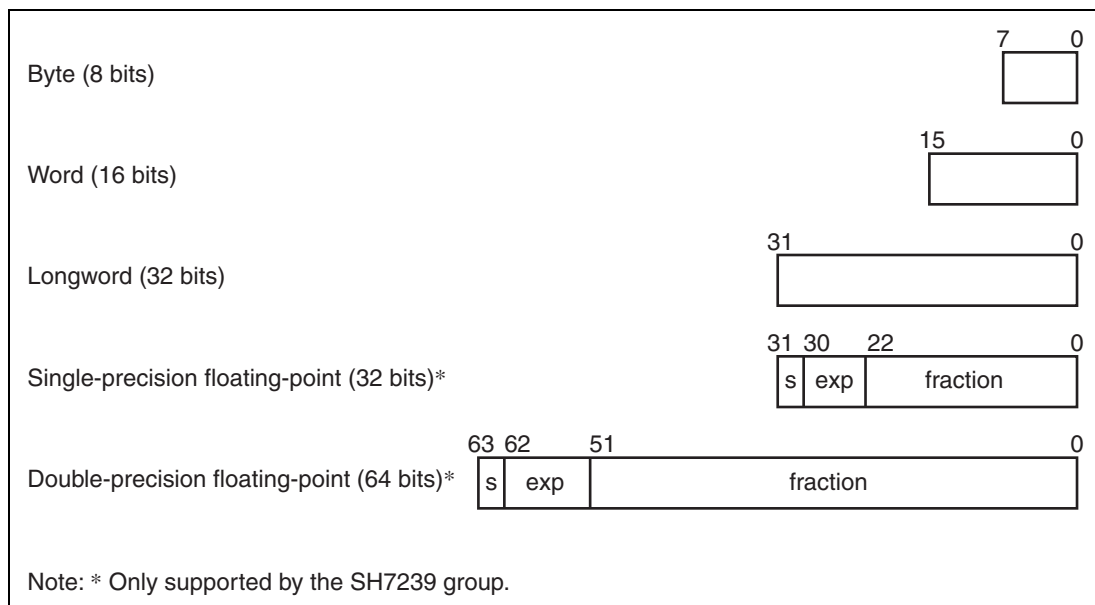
7 0
Byte (8 bits)

15 0
Word (16 bits)

31 0
Longword (32 bits)

31 30 22 0
Single-precision floating-point (32 bits)*
s exp fraction

63 62 51 0
Double-precision floating-point (64 bits)*
s exp fraction

Note: * Only supported by the SH7239 group.